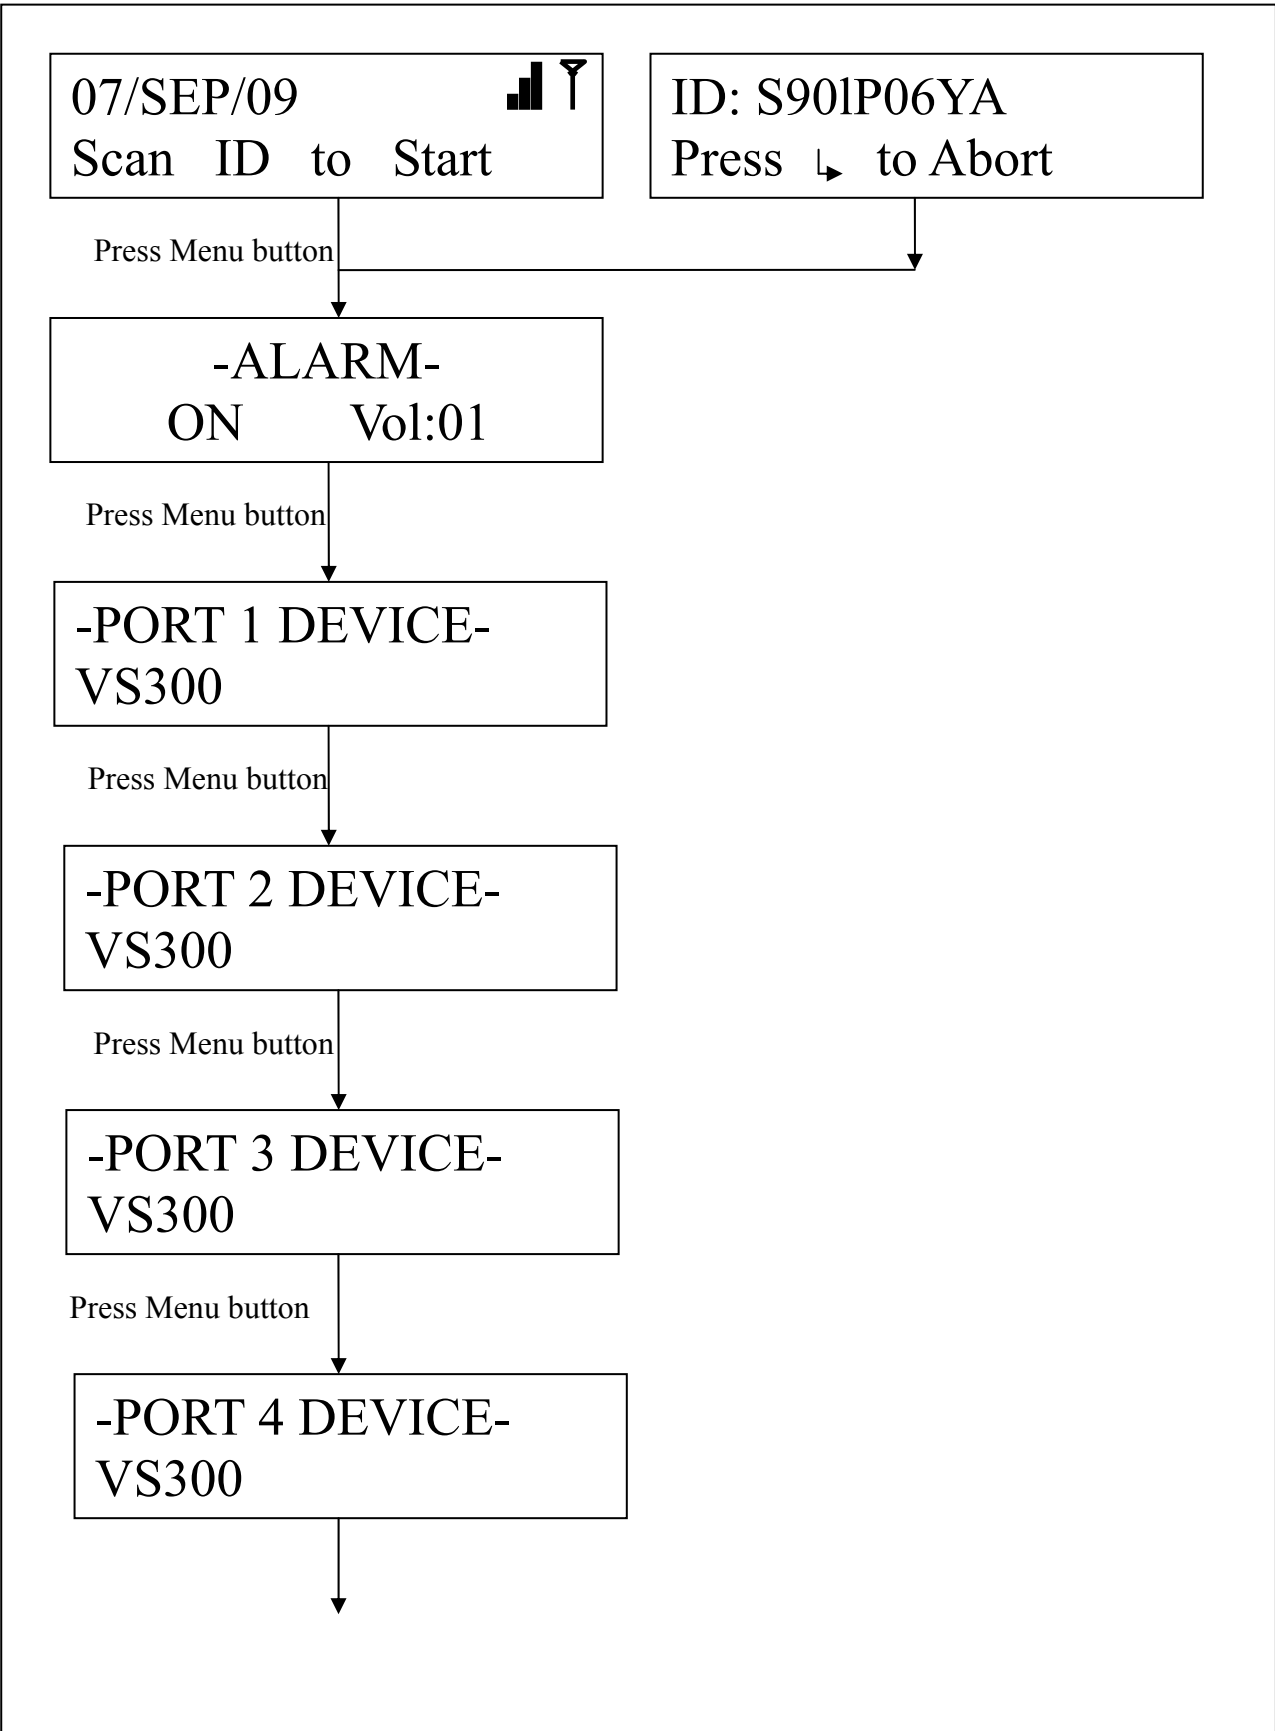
07/SEP/09
Scan ID to Start

ID: S90lP06YA
Press ↳ to Abort

Press Menu button

-ALARM-
ON Vol:01

Press Menu button

-PORT 1 DEVICE-
VS300

Press Menu button

-PORT 2 DEVICE-
VS300

Press Menu button

-PORT 3 DEVICE-
VS300

Press Menu button

-PORT 4 DEVICE-
VS300